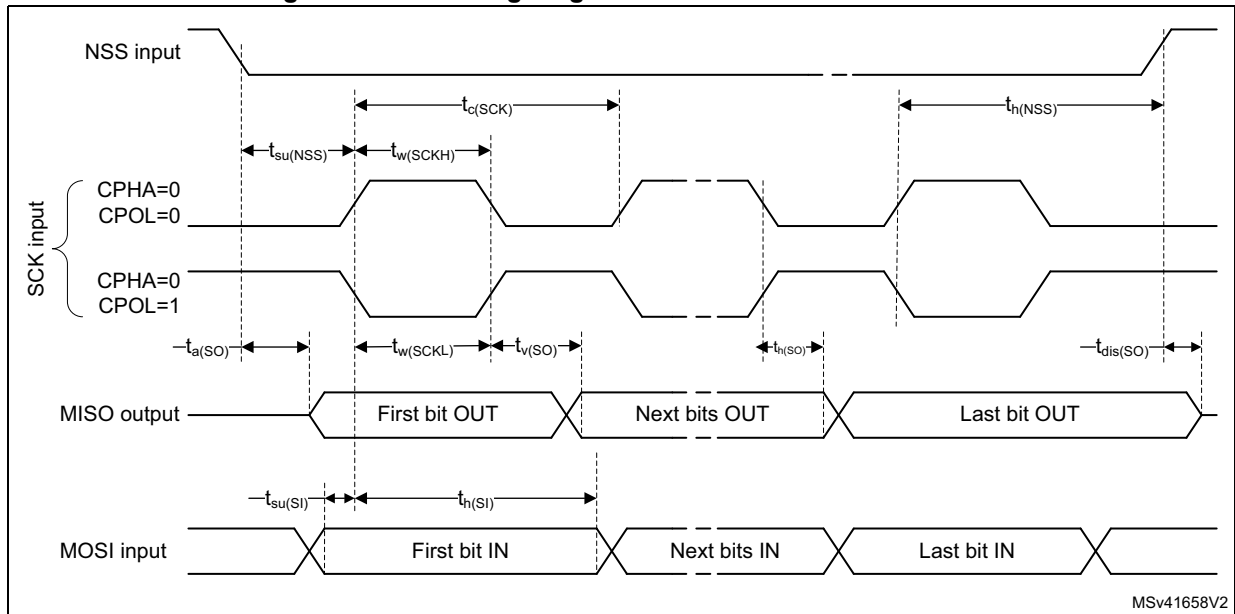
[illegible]

NSS input

$t_{c(SCK)}$

$t_{h(NSS)}$

$t_{su(NSS)}$

$t_{w(SCKH)}$

CPHA=0
CPOL=0

SCK input

CPHA=0
CPOL=1

$t_{a(SO)}$

$t_{w(SCKL)}$

$t_{v(SO)}$

$t_{h(SO)}$

$t_{dis(SO)}$

MISO output

First bit OUT

Next bits OUT

Last bit OUT

$t_{su(SI)}$

$t_{h(SI)}$

MOSI input

First bit IN

Next bits IN

Last bit IN

MSv41658V2